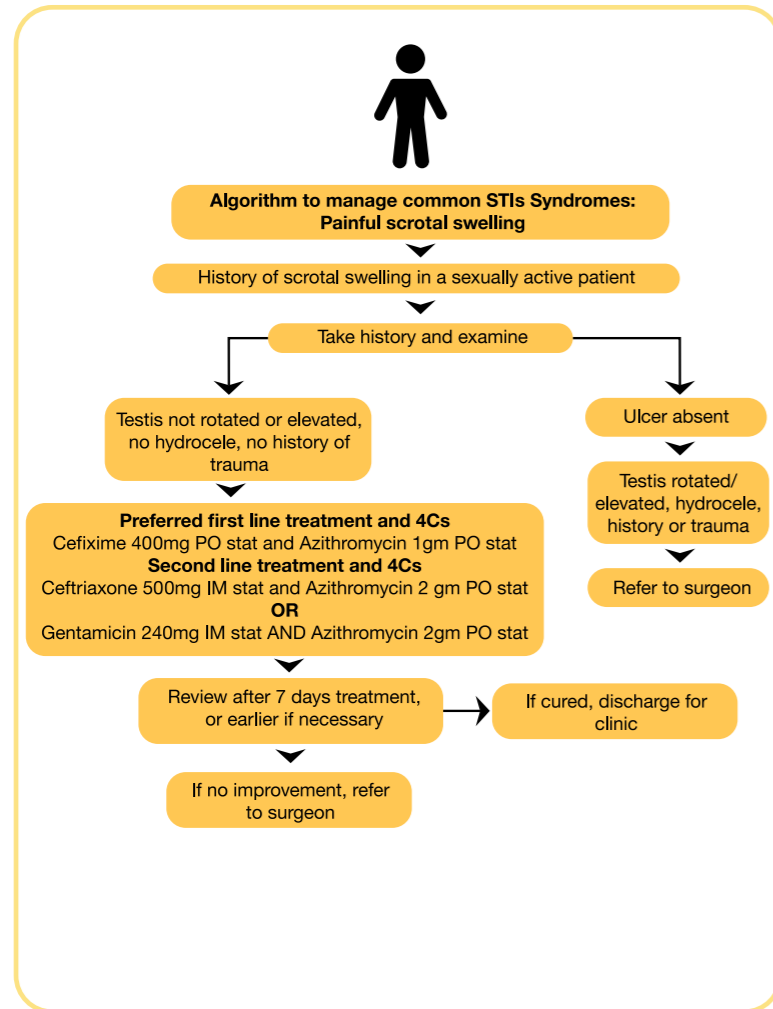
**Algorithm to manage common STIs Syndromes: Painful scrotal swelling**

History of scrotal swelling in a sexually active patient

Take history and examine

Testis not rotated or elevated, no hydrocele, no history of trauma

**Preferred first line treatment and 4Cs**
Cefixime 400mg PO stat and Azithromycin 1gm PO stat
**Second line treatment and 4Cs**
Ceftriaxone 500mg IM stat and Azithromycin 2 gm PO stat
**OR**
Gentamicin 240mg IM stat AND Azithromycin 2gm PO stat

Review after 7 days treatment, or earlier if necessary

If cured, discharge for clinic

If no improvement, refer to surgeon

Ulcer absent

Testis rotated/ elevated, hydrocele, history or trauma

Refer to surgeon